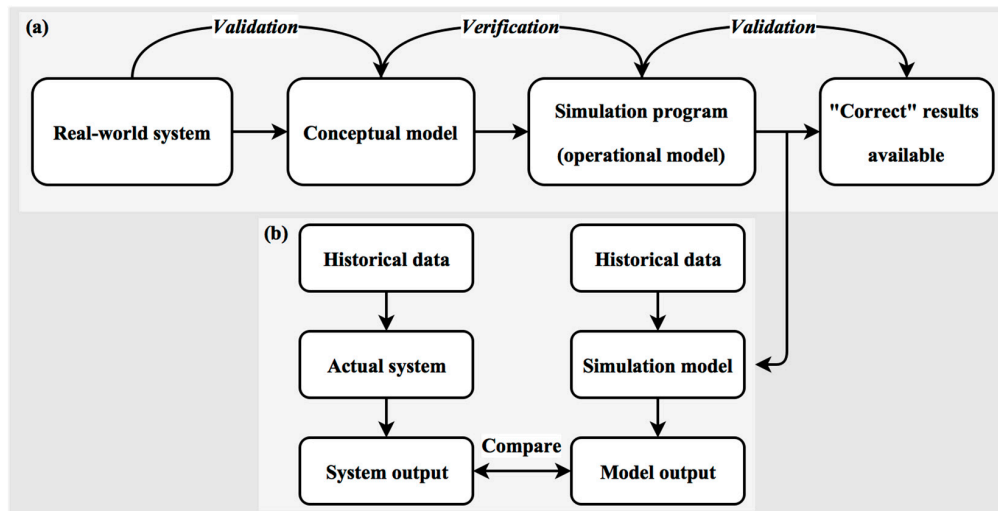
(a)

Validation

Verification

Validation

Real-world system

Conceptual model

Simulation program (operational model)

"Correct" results available

(b)

Historical data

Actual system

System output

Compare

Historical data

Simulation model

Model output